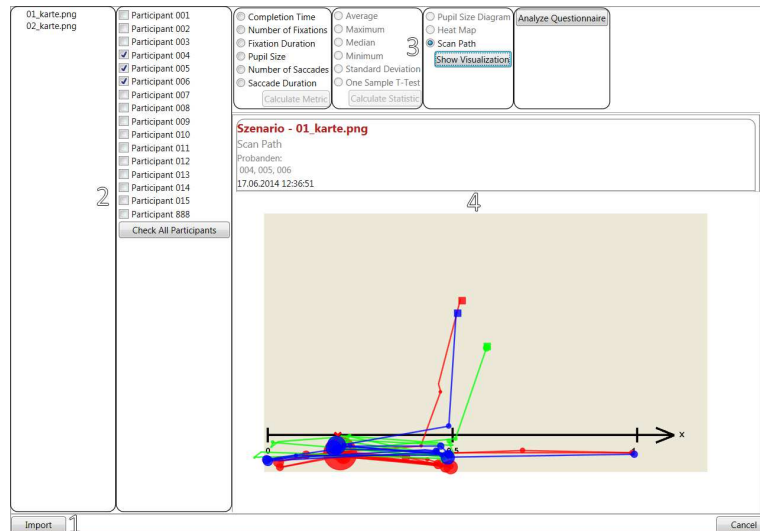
01_karte.png
02_karte.png

2

Participant 001
Participant 002
Participant 003
Participant 004
Participant 005
Participant 006
Participant 007
Participant 008
Participant 009
Participant 010
Participant 011
Participant 012
Participant 013
Participant 014
Participant 015
Participant 888
Check All Participants

Completion Time
Number of Fixations
Fixation Duration
Pupil Size
Number of Saccades
Saccade Duration
Calculate Metric

Average
Maximum
Median
Minimum
Standard Deviation
One Sample T-Test
Calculate Statistic

3

Pupil Size Diagram
Heat Map
Scan Path
Show Visualization

Analyze Questionnaire

Szenario - 01_karte.png
Scan Path
Probanden:
004, 005, 006
17.06.2014 12:36:51

4

0
5
x

Import
1
Cancel